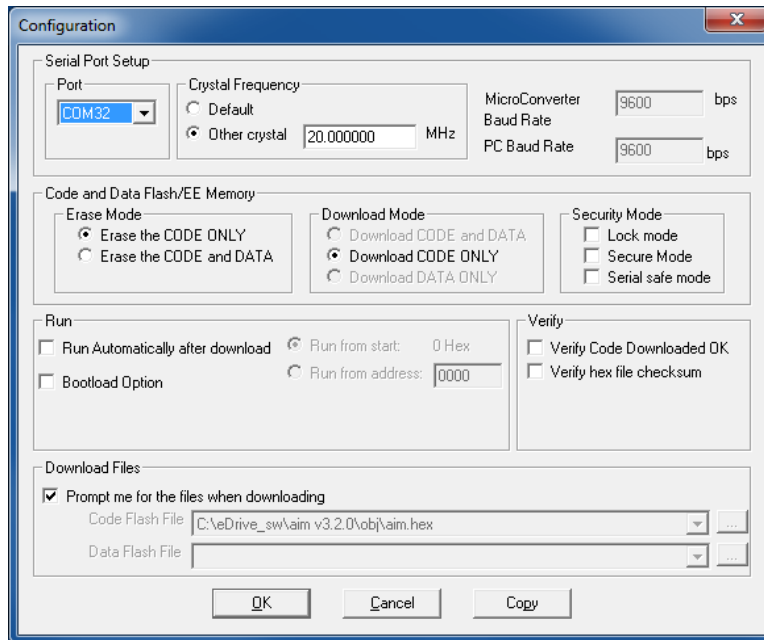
Configuration

Serial Port Setup

Port
COM32

Crystal Frequency
Default
Other crystal 20.000000 MHz

MicroConverter Baud Rate 9600 bps

PC Baud Rate 9600 bps

Code and Data Flash/EE Memory

Erase Mode
Erase the CODE ONLY
Erase the CODE and DATA

Download Mode
Download CODE and DATA
Download CODE ONLY
Download DATA ONLY

Security Mode
Lock mode
Secure Mode
Serial safe mode

Run
Run Automatically after download
Run from start: 0 Hex
Bootload Option
Run from address: 0000

Verify
Verify Code Downloaded OK
Verify hex file checksum

Download Files
Prompt me for the files when downloading
Code Flash File C:\eDrive_sw\aim v3.2.0\obj\aim.hex ...
Data Flash File ...

OK Cancel Copy